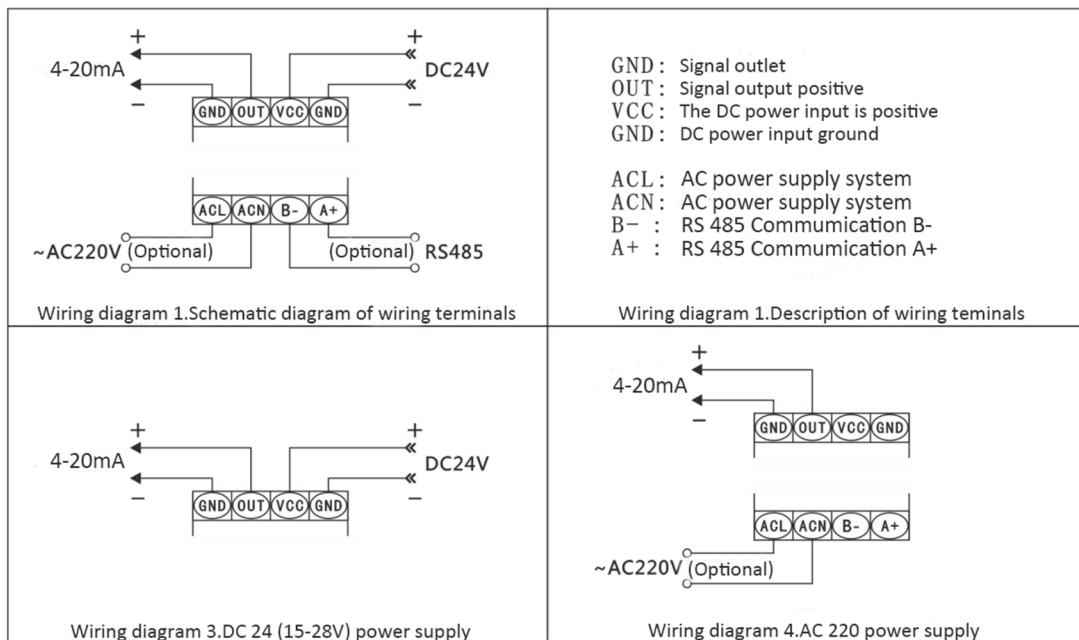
+
4-20mA
−
GND OUT VCC GND
+
DC24V
−

ACL ACN B- A+
~AC220V (Optional)
(Optional) RS485

Wiring diagram 1.Schematic diagram of wiring terminals

GND : Signal outlet
OUT : Signal output positive
VCC : The DC power input is positive
GND : DC power input ground

ACL : AC power supply system
ACN : AC power supply system
B− : RS 485 Commumication B-
A+ : RS 485 Commumication A+

Wiring diagram 1.Description of wiring teminals

+
4-20mA
−
GND OUT VCC GND
+
DC24V
−

Wiring diagram 3.DC 24 (15-28V) power supply

+
4-20mA
−
GND OUT VCC GND

ACL ACN B- A+
~AC220V (Optional)

Wiring diagram 4.AC 220 power supply